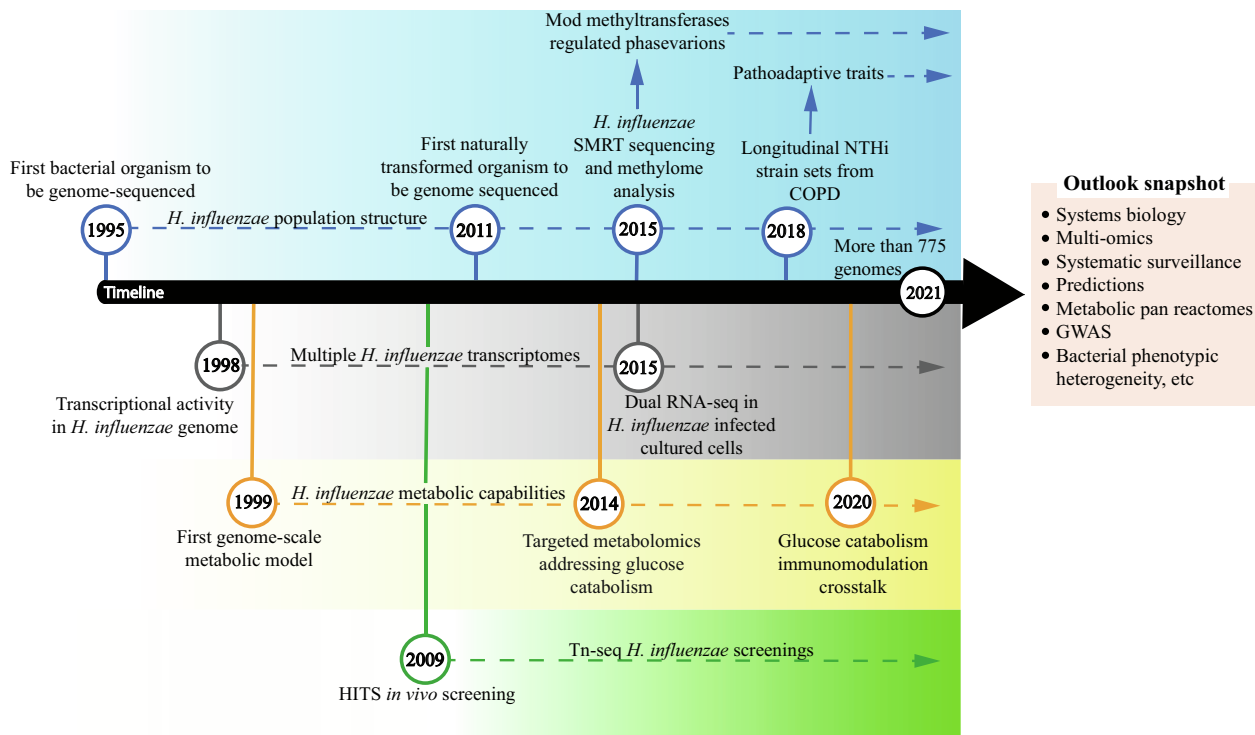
Mod methyltransferases regulated phasevarions

Pathoadaptive traits

First bacterial organism to be genome-sequenced

First naturally transformed organism to be genome sequenced

H. influenzae SMRT sequencing and methylome analysis

Longitudinal NTHi strain sets from COPD

1995

H. influenzae population structure

2011

2015

2018

More than 775 genomes

Timeline

2021

Outlook snapshot
• Systems biology
• Multi-omics
• Systematic surveillance
• Predictions
• Metabolic pan reactomes
• GWAS
• Bacterial phenotypic heterogeneity, etc

1998

Multiple H. influenzae transcriptomes

2015

Transcriptional activity in H. influenzae genome

Dual RNA-seq in H. influenzae infected cultured cells

1999

H. influenzae metabolic capabilities

2014

2020

First genome-scale metabolic model

Targeted metabolomics addressing glucose catabolism

Glucose catabolism immunomodulation crosstalk

2009

Tn-seq H. influenzae screenings

HITS in vivo screening